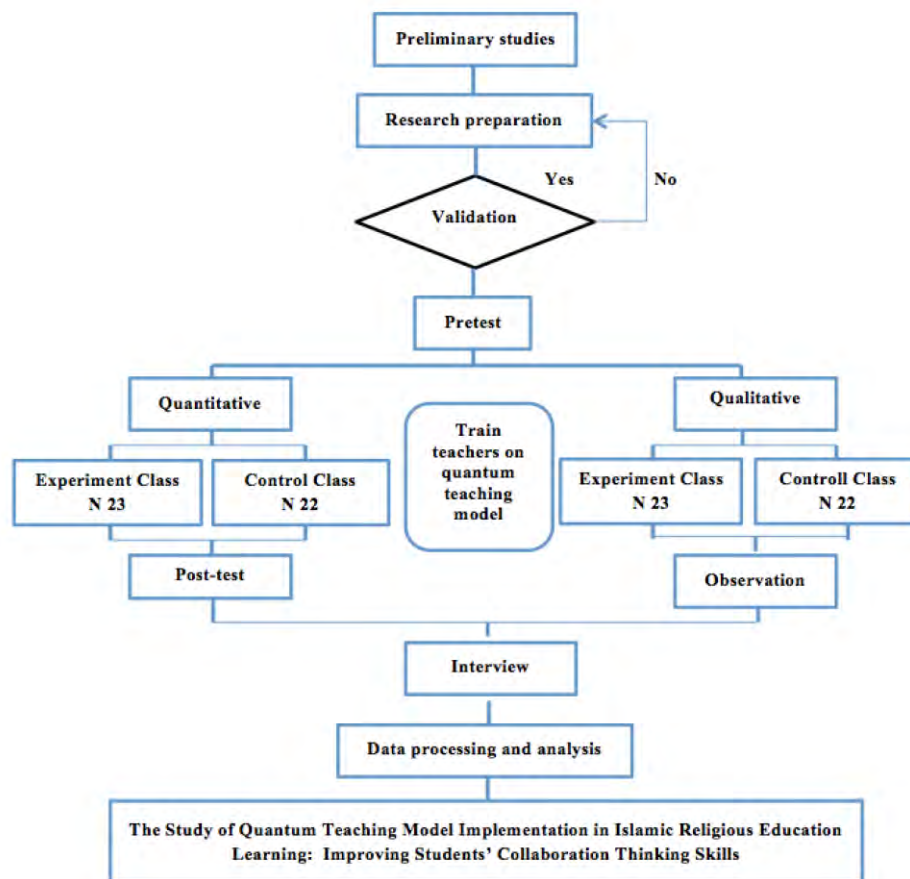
Preliminary studies

Research preparation

Yes

No

Validation

Pretest

Quantitative

Train teachers on quantum teaching model

Qualitative

Experiment Class
N 23

Control Class
N 22

Experiment Class
N 23

Controll Class
N 22

Post-test

Observation

Interview

Data processing and analysis

The Study of Quantum Teaching Model Implementation in Islamic Religious Education Learning: Improving Students' Collaboration Thinking Skills